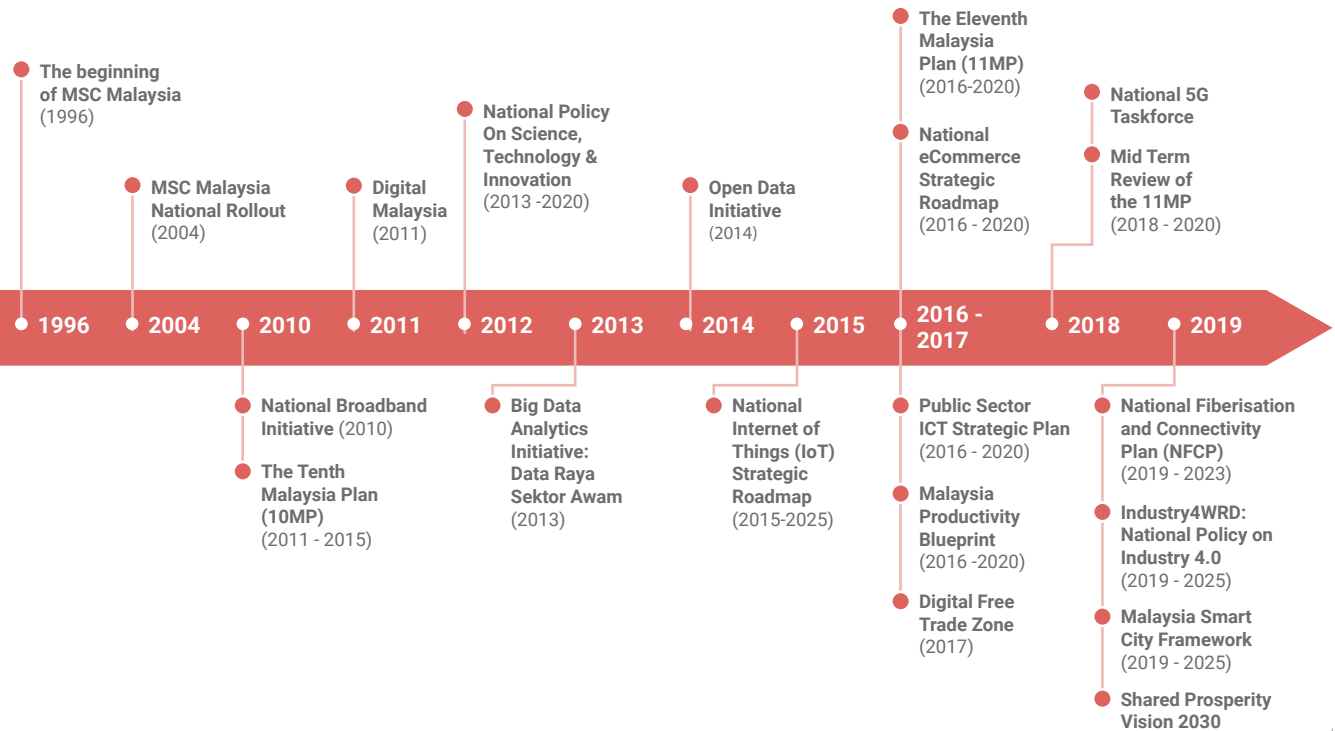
The beginning of MSC Malaysia (1996)

MSC Malaysia National Rollout (2004)

Digital Malaysia (2011)

National Policy On Science, Technology & Innovation (2013 -2020)

Open Data Initiative (2014)

The Eleventh Malaysia Plan (11MP) (2016-2020)

National eCommerce Strategic Roadmap (2016 - 2020)

National 5G Taskforce

Mid Term Review of the 11MP (2018 - 2020)

1996 2004 2010 2011 2012 2013 2014 2015 2016 - 2017 2018 2019

National Broadband Initiative (2010)

The Tenth Malaysia Plan (10MP) (2011 - 2015)

Big Data Analytics Initiative: Data Raya Sektor Awam (2013)

National Internet of Things (IoT) Strategic Roadmap (2015-2025)

Public Sector ICT Strategic Plan (2016 - 2020)

Malaysia Productivity Blueprint (2016 -2020)

Digital Free Trade Zone (2017)

National Fiberisation and Connectivity Plan (NFCP) (2019 - 2023)

Industry4WRD: National Policy on Industry 4.0 (2019 - 2025)

Malaysia Smart City Framework (2019 - 2025)

Shared Prosperity Vision 2030